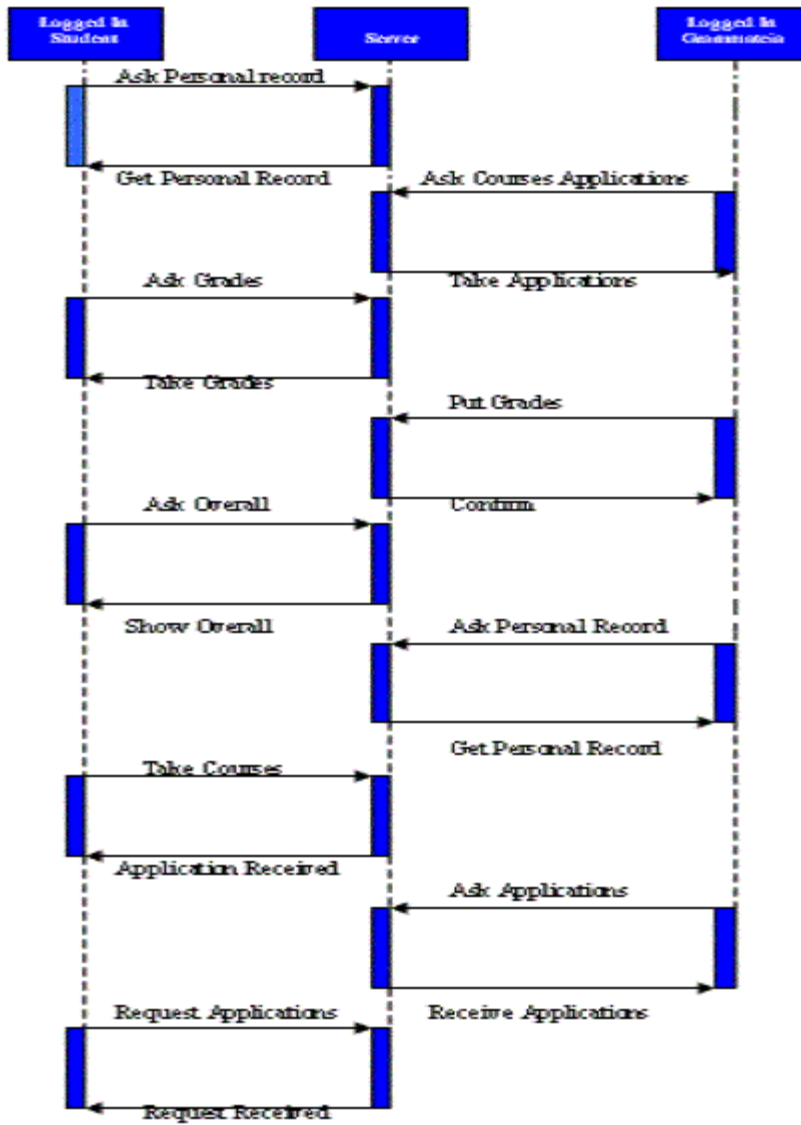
Logged In Student

Server

Logged In Grammateia

Ask Personal record

Get Personal Record

Ask Courses Applications

Take Applications

Ask Grades

Take Grades

Put Grades

Confirm

Ask Overall

Show Overall

Ask Personal Record

Get Personal Record

Take Courses

Application Received

Ask Applications

Receive Applications

Request Applications

Request Received